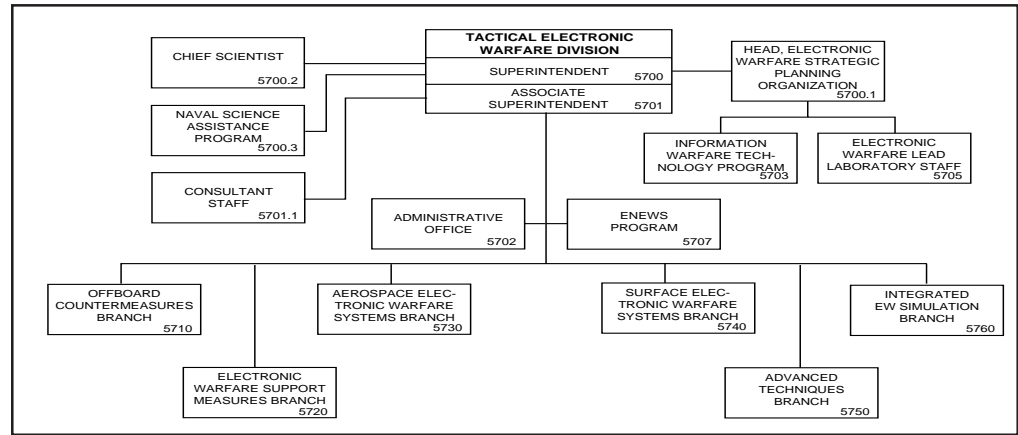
TACTICAL ELECTRONIC WARFARE DIVISION

SUPERINTENDENT 5700

ASSOCIATE SUPERINTENDENT 5701

CHIEF SCIENTIST 5700.2

NAVAL SCIENCE ASSISTANCE PROGRAM 5700.3

CONSULTANT STAFF 5701.1

HEAD, ELECTRONIC WARFARE STRATEGIC PLANNING ORGANIZATION 5700.1

INFORMATION WARFARE TECHNOLOGY PROGRAM 5703

ELECTRONIC WARFARE LEAD LABORATORY STAFF 5705

ADMINISTRATIVE OFFICE 5702

ENEWS PROGRAM 5707

OFFBOARD COUNTERMEASURES BRANCH 5710

ELECTRONIC WARFARE SUPPORT MEASURES BRANCH 5720

AEROSPACE ELECTRONIC WARFARE SYSTEMS BRANCH 5730

SURFACE ELECTRONIC WARFARE SYSTEMS BRANCH 5740

ADVANCED TECHNIQUES BRANCH 5750

INTEGRATED EW SIMULATION BRANCH 5760